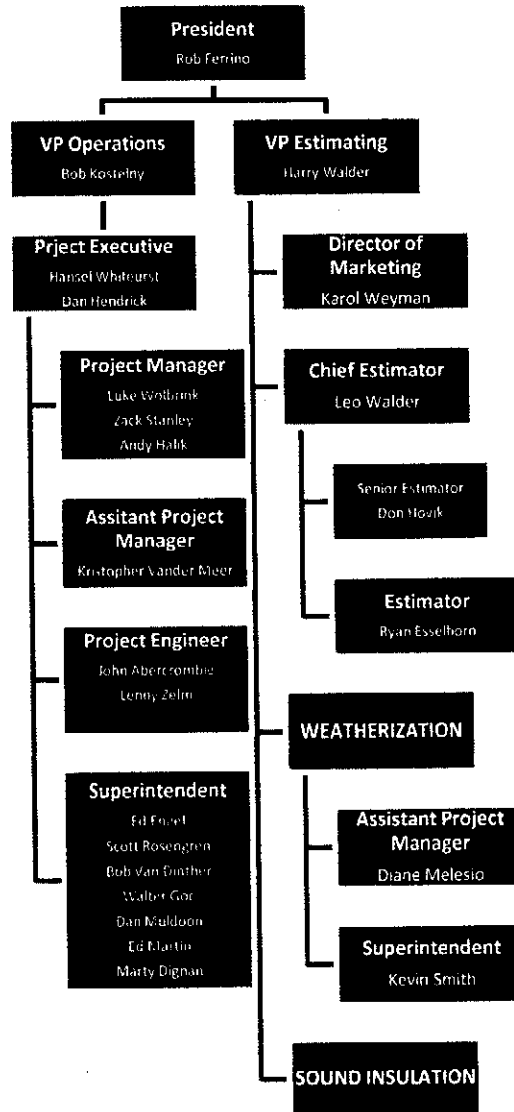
President
Rob Ferrino

VP Operations
Bob Kostelny

VP Estimating
Harry Walder

Prject Executive
Hansel Whiteurst
Dan Hendrick

Project Manager
Luke Wolbrink
Zack Stanley
Andy Halik

Assitant Project Manager
Kristopher Vander Meer

Project Engineer
John Abercrombie
Lenny Zelm

Superintendent
Ed Frazel
Scott Rosengren
Bob Van Dinther
Walter Gor
Dan Muldoon
Ed Martin
Marty Dignan

Director of Marketing
Karol Weyman

Chief Estimator
Leo Walder

Senior Estimator
Don Hovik

Estimator
Ryan Esselhorn

WEATHERIZATION

Assistant Project Manager
Diane Melesio

Superintendent
Kevin Smith

SOUND INSULATION